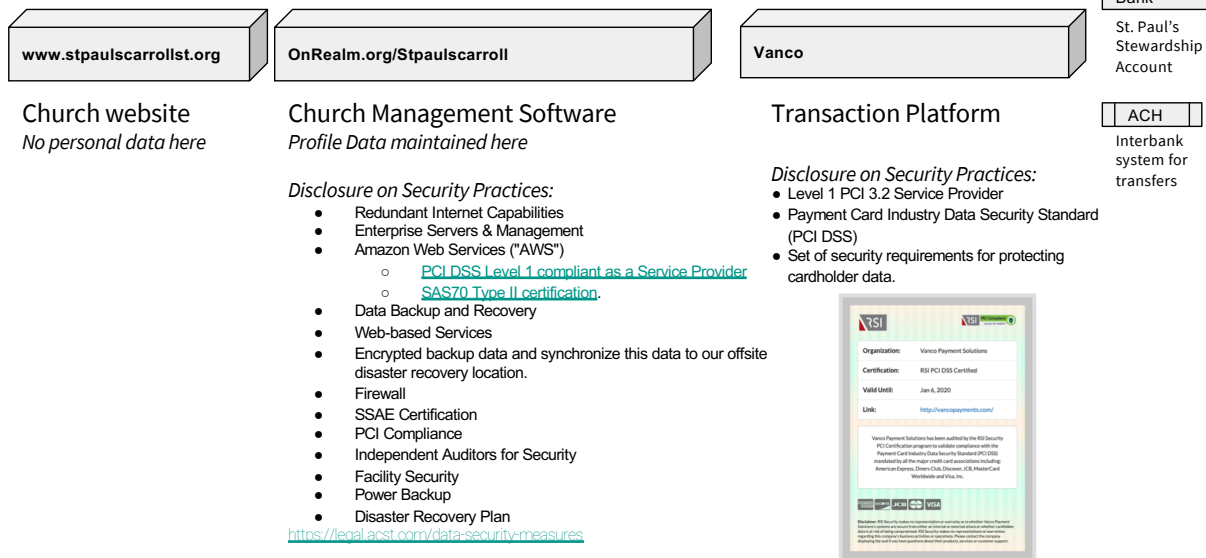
www.stpaulscarrollst.org

Church website
*No personal data here*

OnRealm.org/Stpaulscarroll

Church Management Software
*Profile Data maintained here*

*Disclosure on Security Practices:*
- Redundant Internet Capabilities
- Enterprise Servers & Management
- Amazon Web Services ("AWS")
  - PCI DSS Level 1 compliant as a Service Provider
  - SAS70 Type II certification.
- Data Backup and Recovery
- Web-based Services
- Encrypted backup data and synchronize this data to our offsite disaster recovery location.
- Firewall
- SSAE Certification
- PCI Compliance
- Independent Auditors for Security
- Facility Security
- Power Backup
- Disaster Recovery Plan

https://legal.acst.com/data-security-measures

Vanco

Transaction Platform

*Disclosure on Security Practices:*
- Level 1 PCI 3.2 Service Provider
- Payment Card Industry Data Security Standard (PCI DSS)
- Set of security requirements for protecting cardholder data.

RSI

RSI PCI Compliant

| Organization: | Vanco Payment Solutions |
|---|---|
| Certification: | RSI PCI DSS Certified |
| Valid Until: | Jan 6, 2020 |
| Link: | http://vancopayments.com/ |

Vanco Payment Solutions has been audited by the RSI Security PCI Certification program to validate compliance with the Payment Card Industry Data Security Standard (PCI DSS) mandated by all the major credit card associations including American Express, Diners Club, Discover, JCB, MasterCard Worldwide and Visa, Inc.

JCB VISA

Disclaimer: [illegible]

Bank

St. Paul's Stewardship Account

ACH

Interbank system for transfers